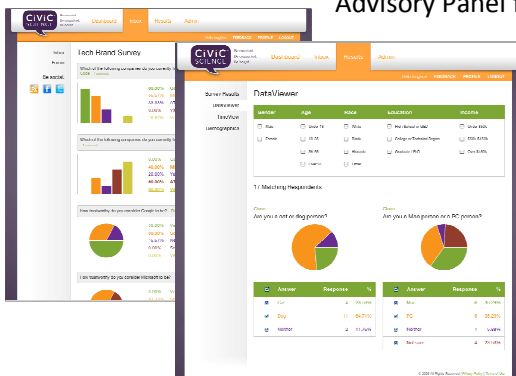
Advisory Panel

CIVIC SCIENCE
Dashboard Inbox Results Admin

Inbox
Friends
Be social.

Tech Brand Survey

Which of the following companies do you currently
How trustworthy do you consider Google to be?
How trustworthy do you consider Microsoft to be?

CIVIC SCIENCE
Dashboard Inbox Results Admin
FEEDBACK PROFILE LOGOUT

Survey Results
DataViewer
TimeView
Demographics

DataViewer

| Gender | Age | Race | Education | Income |
|---|---|---|---|---|
| Male | Under 18 | White | | Under |
| Female | | Black | | |

1 / Matching Respondents

Are you a cat or dog person?
Are you a Mac person or a PC person?

| Answer | Response | % |
|---|---|---|
| Cat | | |
| Dog | | 54.76% |
| Neither | | |

| Answer | Response | % |
|---|---|---|
| Mac | | |
| PC | | |
| Neither | | |